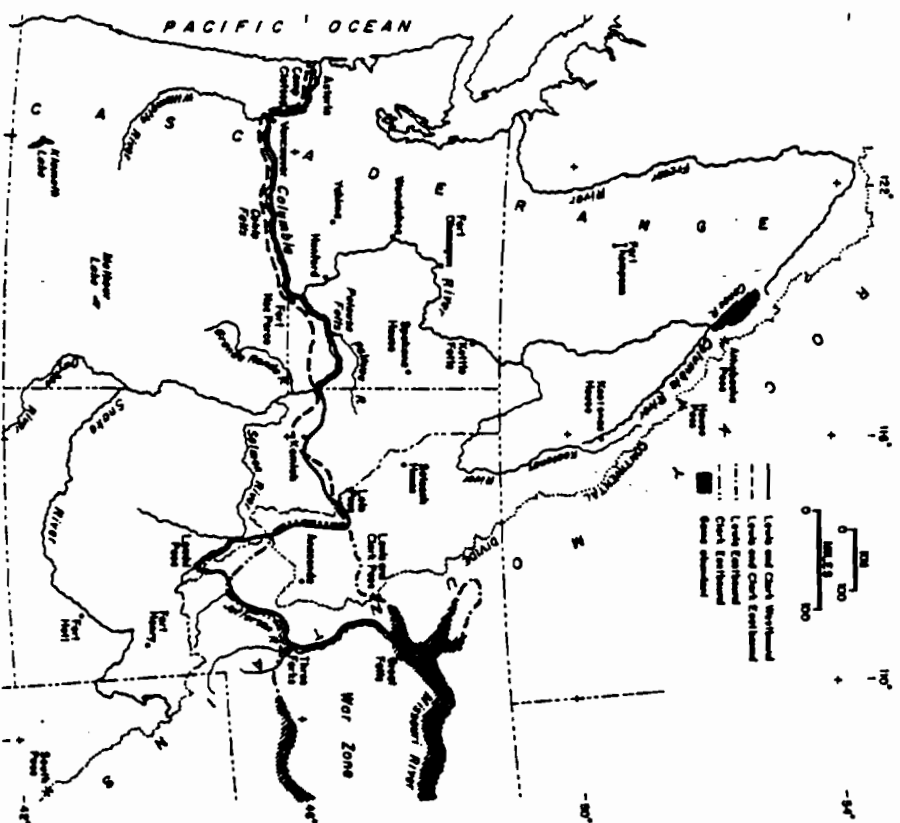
PACIFIC OCEAN

C A S C A D E R A N G E

R O C K Y M O U N T A I N S

Astoria

Fort Clatsop

Columbia

Dalles

Yakima

Fort Nez Perces

Snake River

Salmon River

Missouri River

War Zone

Three Forks

Great Falls

Lemhi Pass

Fort Hall

South Pass

Lewis and Clark Westbound

Lewis and Clark Eastbound

Lewis Eastbound

Clark Eastbound

Game abundant

MILES

0 100 200

50°

45°

120°

115°

110°

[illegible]